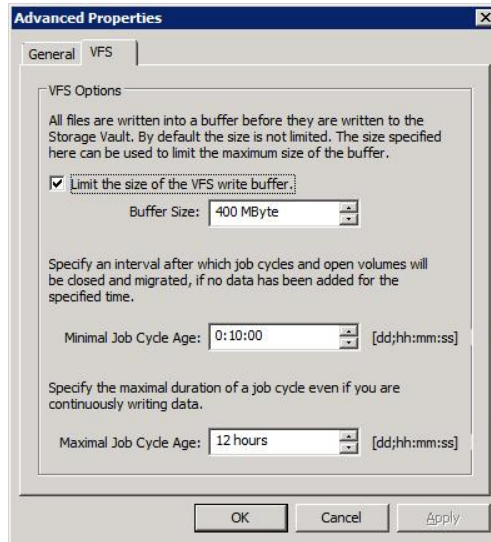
Advanced Properties

General VFS

VFS Options

All files are written into a buffer before they are written to the Storage Vault. By default the size is not limited. The size specified here can be used to limit the maximum size of the buffer.

☑ Limit the size of the VFS write buffer.

Buffer Size: 400 MByte

Specify an interval after which job cycles and open volumes will be closed and migrated, if no data has been added for the specified time.

Minimal Job Cycle Age: 0:10:00 [dd;hh:mm:ss]

Specify the maximal duration of a job cycle even if you are continuously writing data.

Maximal Job Cycle Age: 12 hours [dd;hh:mm:ss]

OK Cancel Apply